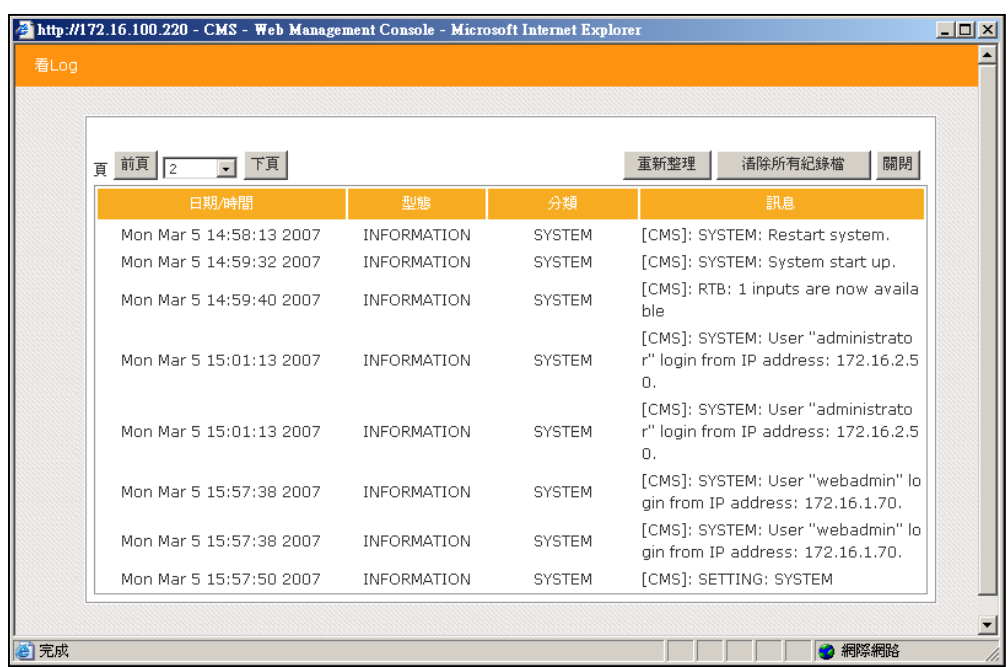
http://172.16.100.220 - CMS - Web Management Console - Microsoft Internet Explorer

看Log

頁 前頁 2 下頁 重新整理 清除所有紀錄檔 關閉

| 日期/時間 | 型態 | 分類 | 訊息 |
|---|---|---|---|
| Mon Mar 5 14:58:13 2007 | INFORMATION | SYSTEM | [CMS]: SYSTEM: Restart system. |
| Mon Mar 5 14:59:32 2007 | INFORMATION | SYSTEM | [CMS]: SYSTEM: System start up. |
| Mon Mar 5 14:59:40 2007 | INFORMATION | SYSTEM | [CMS]: RTB: 1 inputs are now available |
| Mon Mar 5 15:01:13 2007 | INFORMATION | SYSTEM | [CMS]: SYSTEM: User "administrator" login from IP address: 172.16.2.50. |
| Mon Mar 5 15:01:13 2007 | INFORMATION | SYSTEM | [CMS]: SYSTEM: User "administrator" login from IP address: 172.16.2.50. |
| Mon Mar 5 15:57:38 2007 | INFORMATION | SYSTEM | [CMS]: SYSTEM: User "webadmin" login from IP address: 172.16.1.70. |
| Mon Mar 5 15:57:38 2007 | INFORMATION | SYSTEM | [CMS]: SYSTEM: User "webadmin" login from IP address: 172.16.1.70. |
| Mon Mar 5 15:57:50 2007 | INFORMATION | SYSTEM | [CMS]: SETTING: SYSTEM |

完成 網際網路